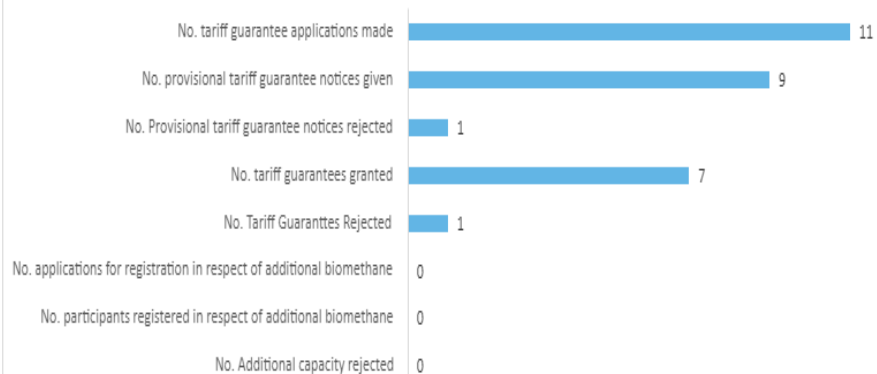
No. tariff guarantee applications made 11

No. provisional tariff guarantee notices given 9

No. Provisional tariff guarantee notices rejected 1

No. tariff guarantees granted 7

No. Tariff Guaranttes Rejected 1

No. applications for registration in respect of additional biomethane 0

No. participants registered in respect of additional biomethane 0

No. Additional capacity rejected 0